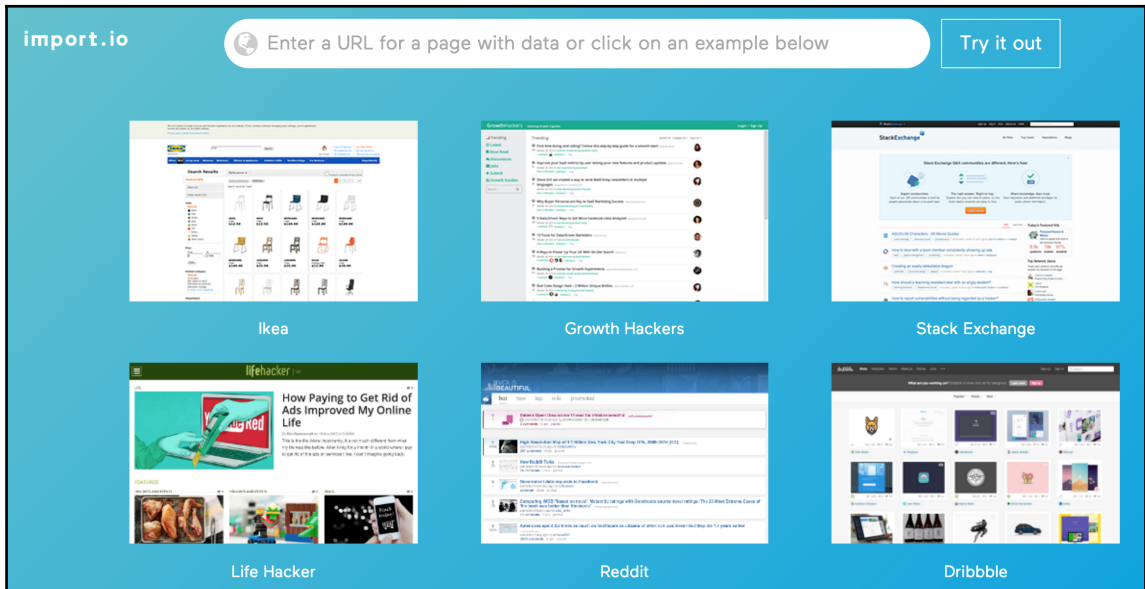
import.io

Enter a URL for a page with data or click on an example below

Try it out

Ikea

Growth Hackers

Stack Exchange

How Paying to Get Rid of Ads Improved My Online Life

Life Hacker

Reddit

Dribbble